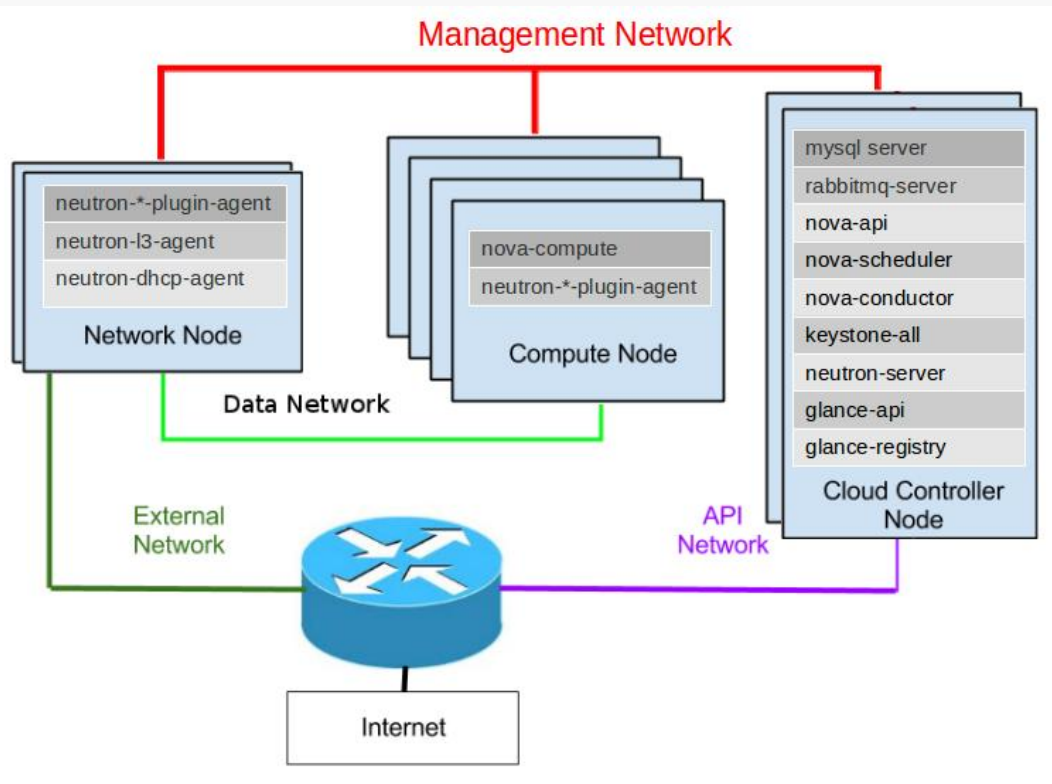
Management Network

neutron-*-plugin-agent
neutron-l3-agent
neutron-dhcp-agent
Network Node

nova-compute
neutron-*-plugin-agent
Compute Node

mysql server
rabbitmq-server
nova-api
nova-scheduler
nova-conductor
keystone-all
neutron-server
glance-api
glance-registry
Cloud Controller Node

Data Network

External Network

API Network

Internet